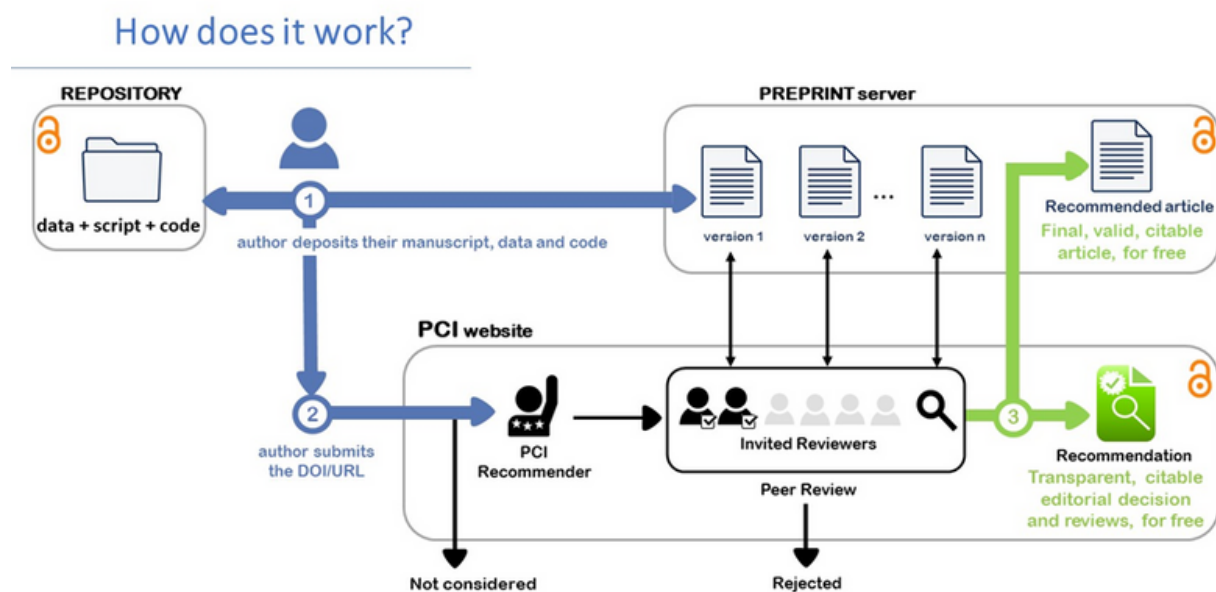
How does it work?

REPOSITORY

data + script + code

1

author deposits their manuscript, data and code

PREPRINT server

version 1

version 2

...

version n

Recommended article

Final, valid, citable article, for free

PCI website

2

author submits the DOI/URL

PCI Recommender

Invited Reviewers

Peer Review

3

Recommendation

Transparent, citable editorial decision and reviews, for free

Not considered

Rejected